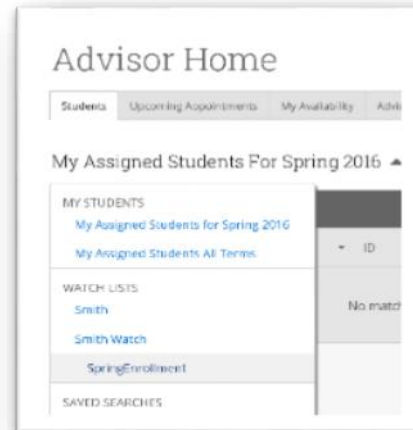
Advisor Home

Students Upcoming Appointments My Availability Advi

My Assigned Students For Spring 2016

MY STUDENTS
My Assigned Students for Spring 2016
My Assigned Students All Terms

WATCH LISTS
Smith
Smith Watch
SpringEnrollment

SAVED SEARCHES

ID

No match